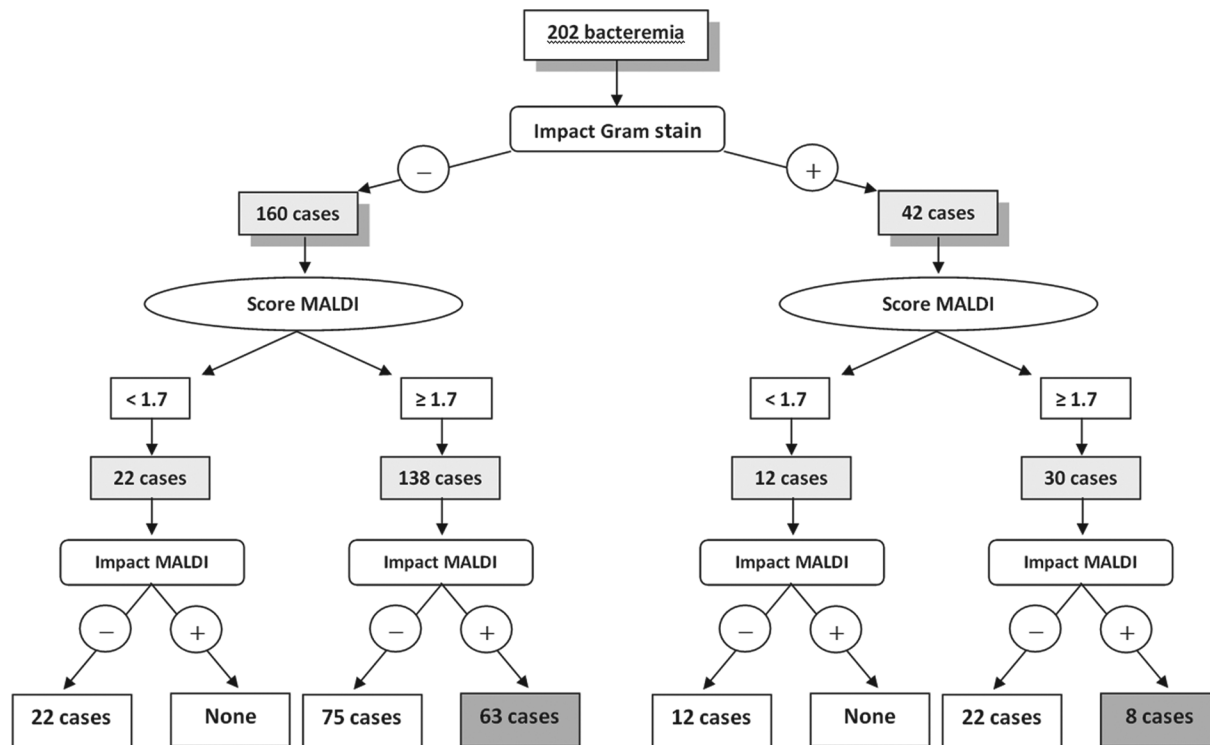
202 bacteremia

Impact Gram stain

–

+

160 cases

42 cases

Score MALDI

Score MALDI

< 1.7

≥ 1.7

< 1.7

≥ 1.7

22 cases

138 cases

12 cases

30 cases

Impact MALDI

Impact MALDI

Impact MALDI

Impact MALDI

–

+

–

+

–

+

–

+

22 cases

None

75 cases

63 cases

12 cases

None

22 cases

8 cases